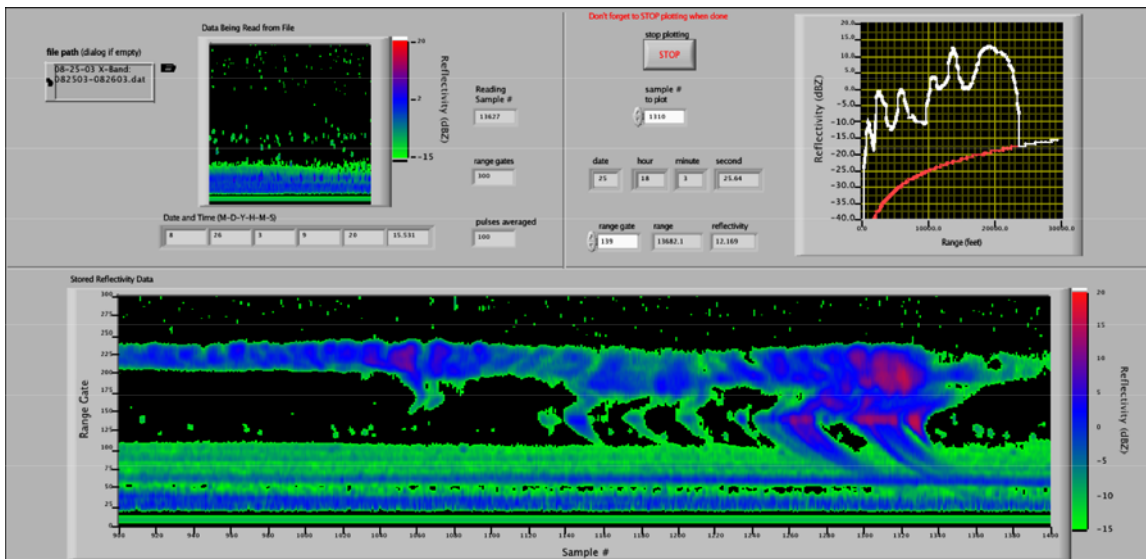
file path (dialog if empty)

08-25-03 X-Band:
082503-082603.dat

Data Being Read from File

20

-2

-15

Reflectivity (dBZ)

Reading Sample #

13627

range gates

300

pulses averaged

100

Date and Time (M-D-Y-H-M-S)

| 8 | 26 | 3 | 9 | 20 | 15.531 |
|---|---|---|---|---|---|

Don't forget to STOP plotting when done

stop plotting

STOP

sample # to plot

1310

| date | hour | minute | second |
|---|---|---|---|
| 25 | 18 | 3 | 25.64 |

| range gate | range | reflectivity |
|---|---|---|
| 139 | 13682.1 | 12.169 |

20.0
15.0
10.0
5.0
0.0
-5.0
-10.0
-15.0
-20.0
-25.0
-30.0
-35.0
-40.0

Reflectivity (dBZ)

0.0
10000.0
20000.0
30000.0

Range (feet)

Stored Reflectivity Data

300
275
250
225
200
175
150
125
100
75
50
25
0

Range Gate

900 920 940 960 980 1000 1020 1040 1060 1080 1100 1120 1140 1160 1180 1200 1220 1240 1260 1280 1300 1320 1340 1360 1380 1400

Sample #

20
15
10
5
0
-5
-10
-15

Reflectivity (dBZ)